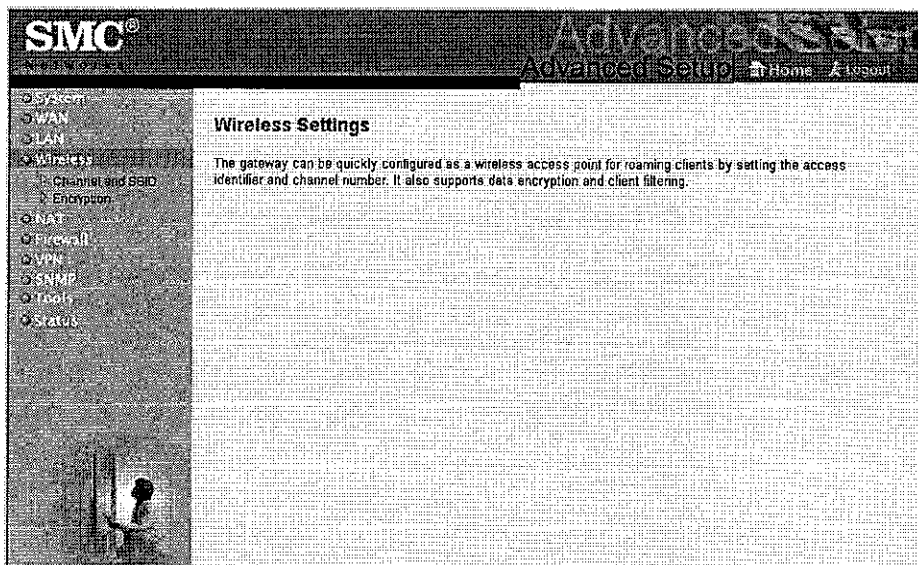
SMC®
NETWORKS

Advanced Setup
Advanced Setup Home Logout

System
WAN
LAN
Wireless
Channel and SSID
Encryption
NAT
Firewall
VPN
SNMP
Tools
Status

Wireless Settings

The gateway can be quickly configured as a wireless access point for roaming clients by setting the access identifier and channel number. It also supports data encryption and client filtering.